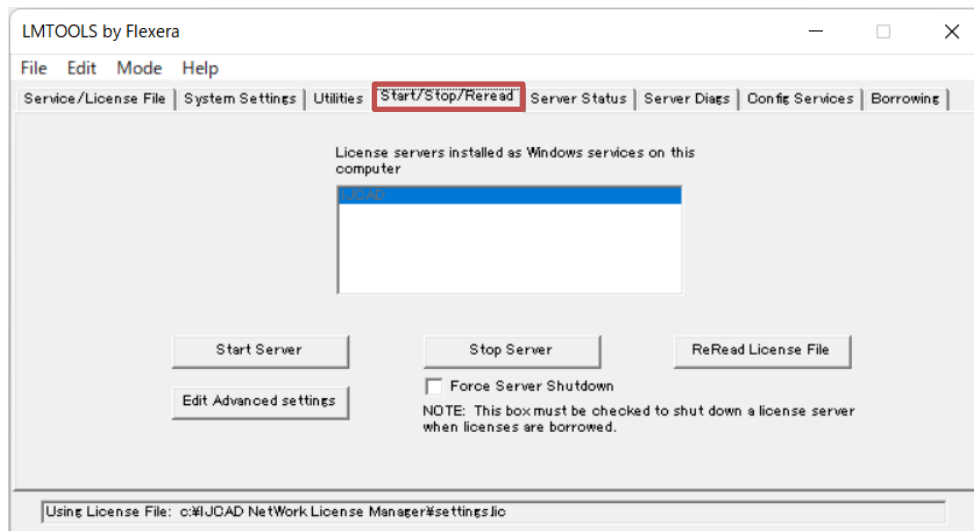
LMTOOLS by Flexera

File Edit Mode Help

Service/License File | System Settings | Utilities | Start/Stop/Reread | Server Status | Server Diags | Config Services | Borrowing

License servers installed as Windows services on this computer

IJCAD

Start Server

Stop Server

ReRead License File

Force Server Shutdown

Edit Advanced settings

NOTE: This box must be checked to shut down a license server when licenses are borrowed.

Using License File: c:¥IJCAD NetWork License Manager¥settings.lic